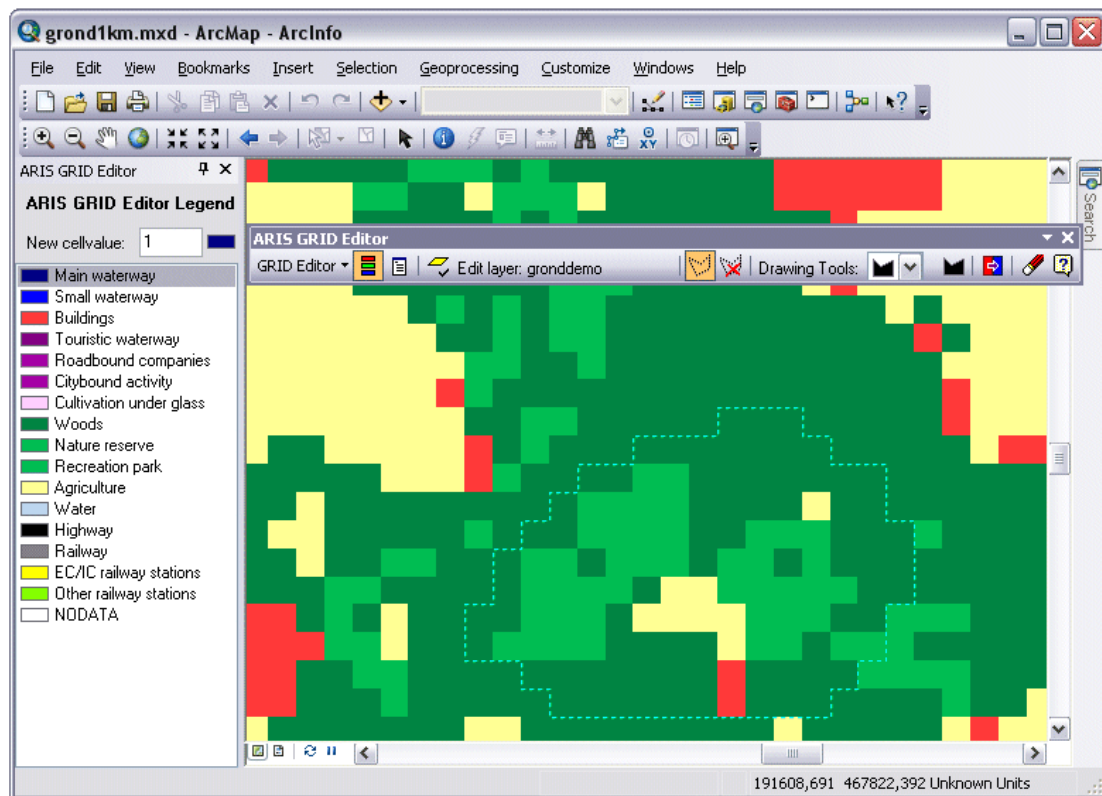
grond1km.mxd - ArcMap - ArcInfo

File Edit View Bookmarks Insert Selection Geoprocessing Customize Windows Help

ARIS GRID Editor

ARIS GRID Editor Legend

New cellvalue: 1

Main waterway
Small waterway
Buildings
Touristic waterway
Roadbound companies
Citybound activity
Cultivation under glass
Woods
Nature reserve
Recreation park
Agriculture
Water
Highway
Railway
EC/IC railway stations
Other railway stations
NODATA

ARIS GRID Editor

GRID Editor Edit layer: gronddemo Drawing Tools:

Search

191608,691 467822,392 Unknown Units